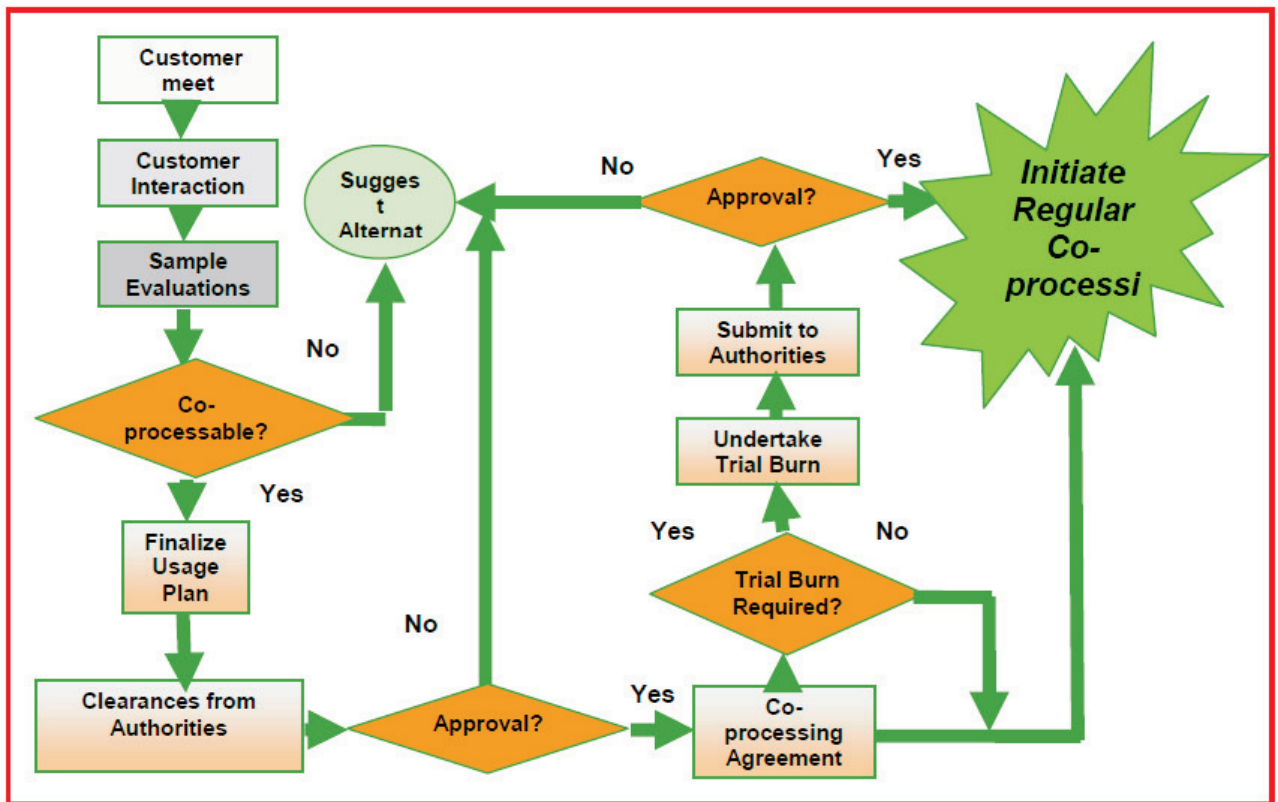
Customer meet

Customer Interaction

Sample Evaluations

No

Co-processable?

Yes

Finalize Usage Plan

Clearances from Authorities

Sugges t Alternat

No

Approval?

Yes

Co-processing Agreement

Trial Burn Required?

Yes

No

Undertake Trial Burn

Submit to Authorities

No

Approval?

Yes

Initiate Regular Co-processi